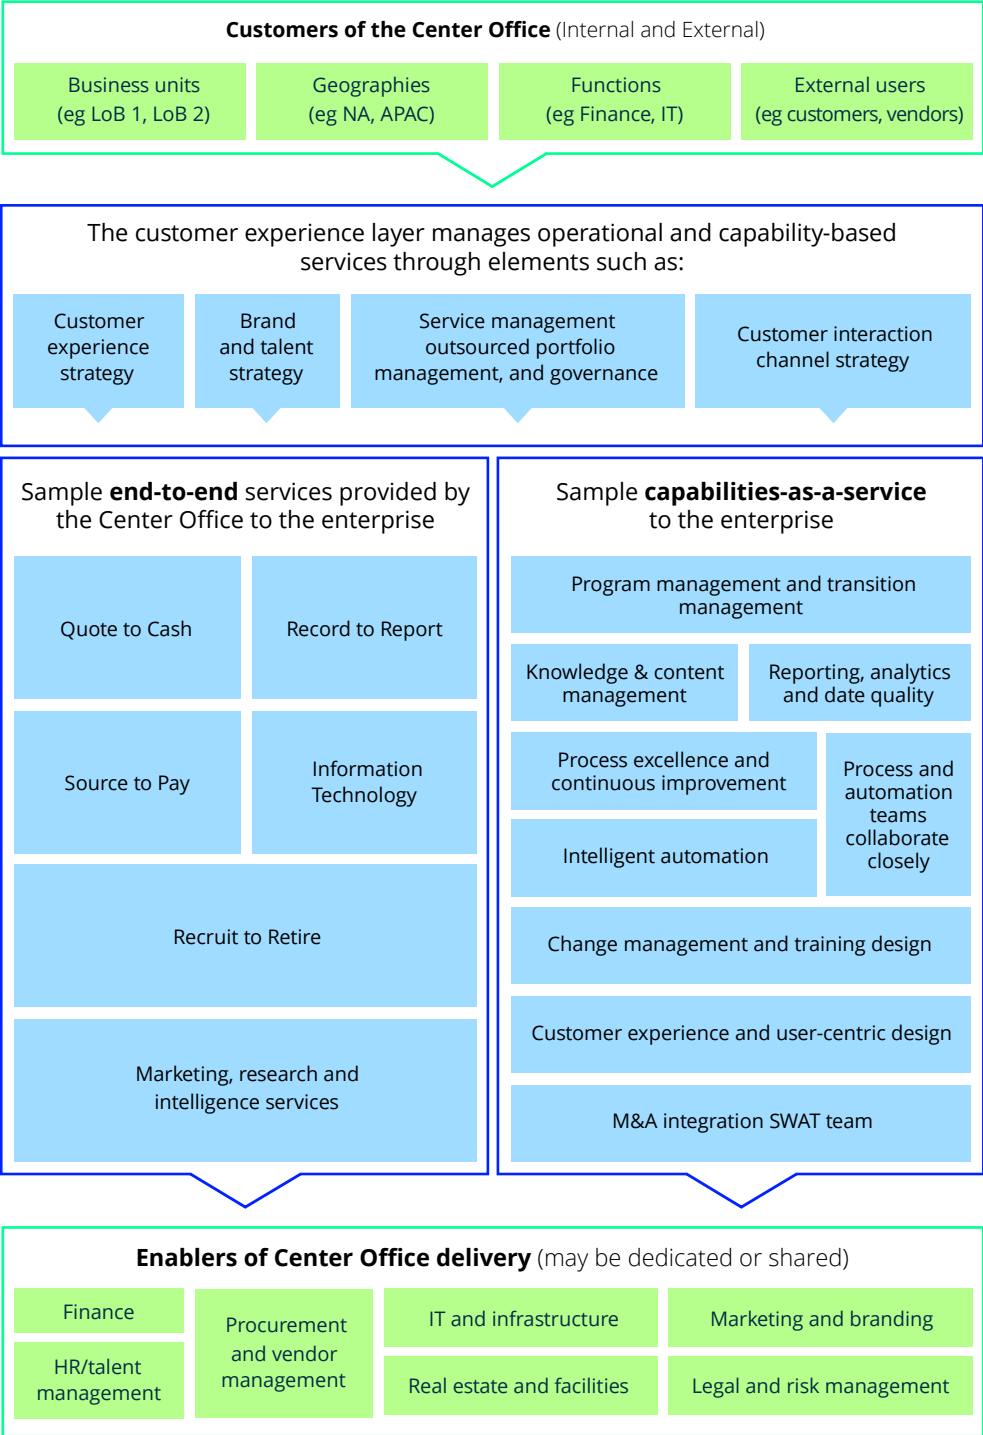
**Customers of the Center Office** (Internal and External)

Business units (eg LoB 1, LoB 2)

Geographies (eg NA, APAC)

Functions (eg Finance, IT)

External users (eg customers, vendors)

The customer experience layer manages operational and capability-based services through elements such as:

Customer experience strategy

Brand and talent strategy

Service management outsourced portfolio management, and governance

Customer interaction channel strategy

Sample **end-to-end** services provided by the Center Office to the enterprise

Quote to Cash

Record to Report

Source to Pay

Information Technology

Recruit to Retire

Marketing, research and intelligence services

Sample **capabilities-as-a-service** to the enterprise

Program management and transition management

Knowledge & content management

Reporting, analytics and date quality

Process excellence and continuous improvement

Intelligent automation

Process and automation teams collaborate closely

Change management and training design

Customer experience and user-centric design

M&A integration SWAT team

**Enablers of Center Office delivery** (may be dedicated or shared)

Finance

HR/talent management

Procurement and vendor management

IT and infrastructure

Real estate and facilities

Marketing and branding

Legal and risk management